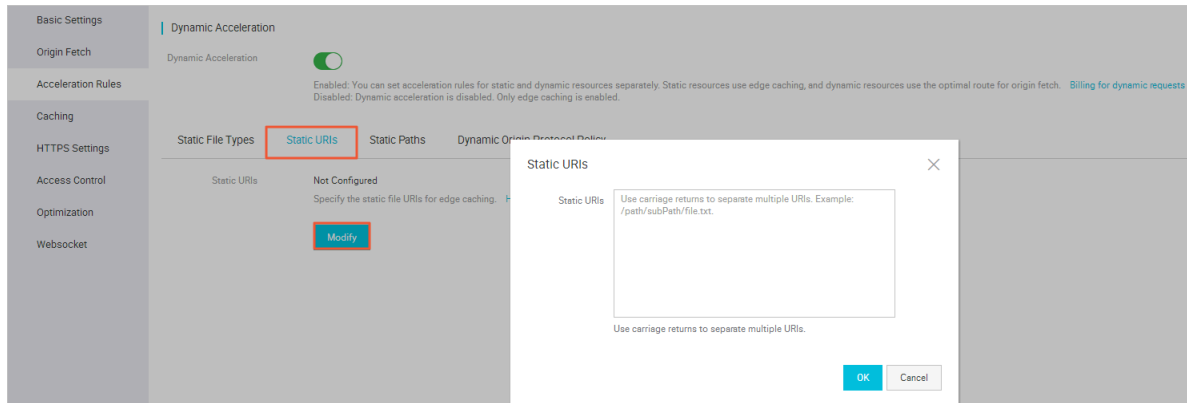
Basic Settings
Origin Fetch
Acceleration Rules
Caching
HTTPS Settings
Access Control
Optimization
Websocket

Dynamic Acceleration

Dynamic Acceleration

Enabled: You can set acceleration rules for static and dynamic resources separately. Static resources use edge caching, and dynamic resources use the optimal route for origin fetch. Billing for dynamic requests
Disabled: Dynamic acceleration is disabled. Only edge caching is enabled.

Static File Types | Static URIs | Static Paths | Dynamic Origin Protocol Policy

Static URIs Not Configured
Specify the static file URIs for edge caching. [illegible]

Modify

Static URIs

Static URIs Use carriage returns to separate multiple URIs. Example: /path/subPath/file.txt.

Use carriage returns to separate multiple URIs.

OK Cancel